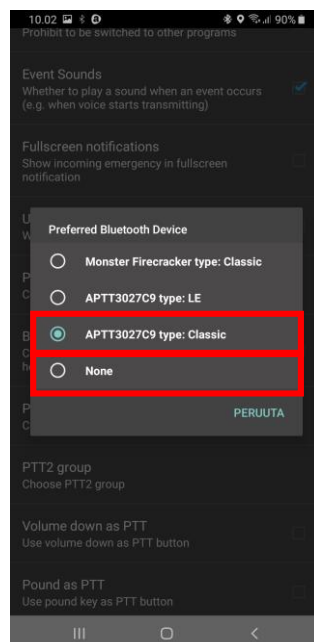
10.02 90%

Prohibit to be switched to other programs

Event Sounds
Whether to play a sound when an event occurs (e.g. when voice starts transmitting)

Fullscreen notifications
Show incoming emergency in fullscreen notification

U
W

Preferred Bluetooth Device

Monster Firecracker type: Classic

APTT3027C9 type: LE

APTT3027C9 type: Classic

None

PERUUTA

P
C

B
C
h

P
C

PTT2 group
Choose PTT2 group

Volume down as PTT
Use volume down as PTT button

Pound as PTT
Use pound key as PTT button